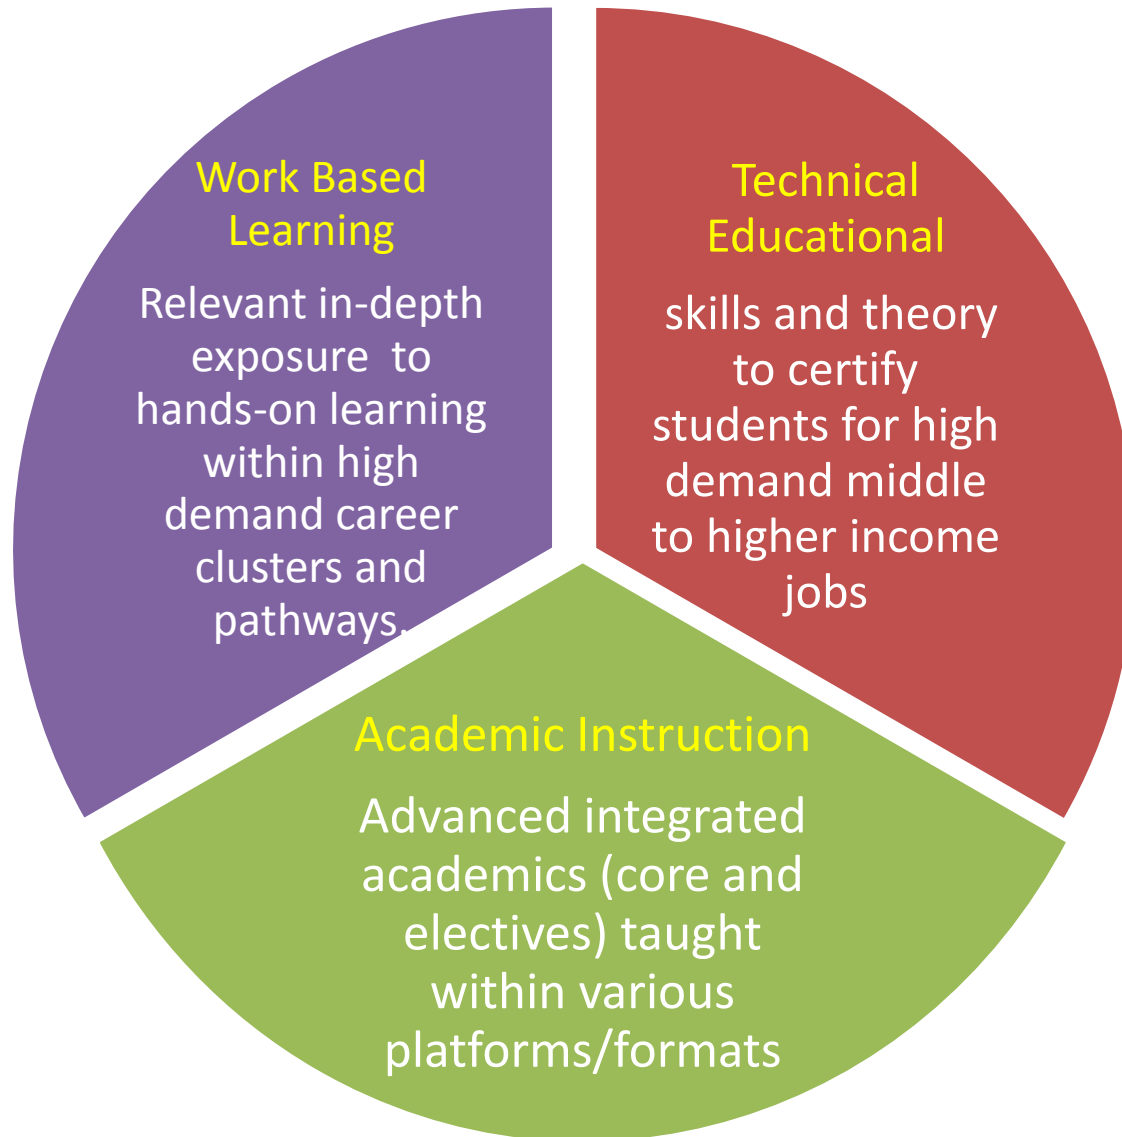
Work Based Learning

Relevant in-depth exposure to hands-on learning within high demand career clusters and pathways.

Technical Educational

skills and theory to certify students for high demand middle to higher income jobs

Academic Instruction

Advanced integrated academics (core and electives) taught within various platforms/formats